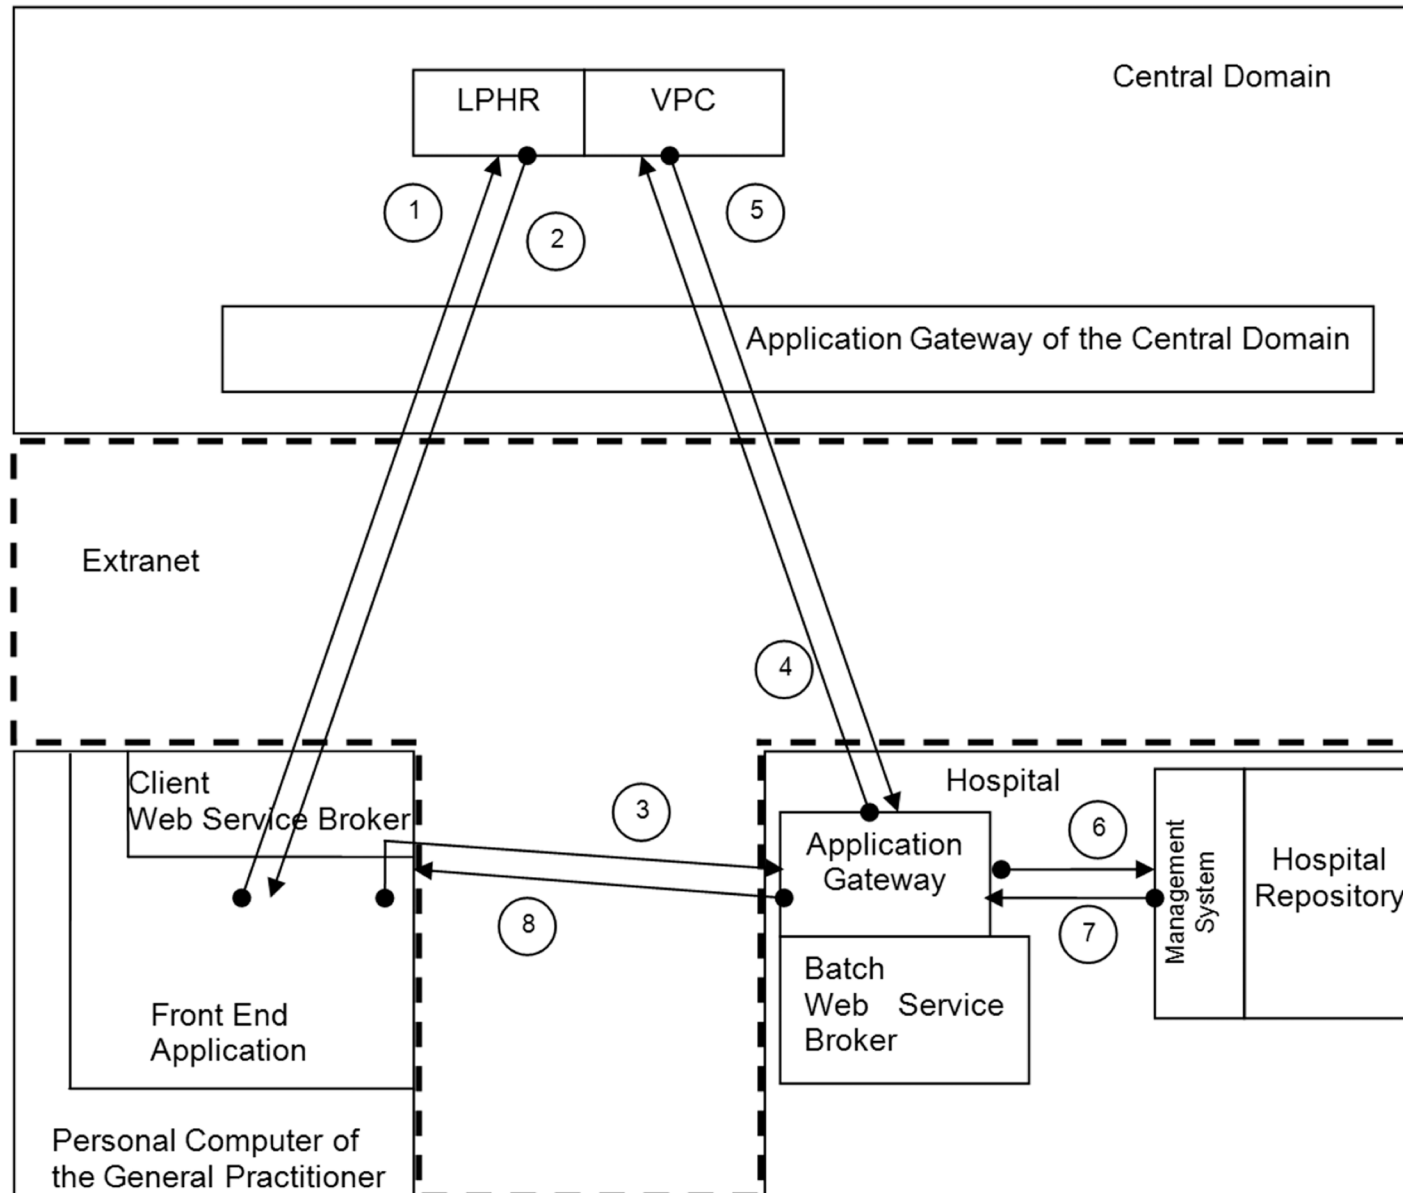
Central Domain

LPHR

VPC

1

2

5

Application Gateway of the Central Domain

Extranet

4

Client
Web Service Broker

3

Hospital

Application Gateway

6

Management System

Hospital Repository

8

7

Batch Web Service Broker

Front End Application

Personal Computer of the General Practitioner